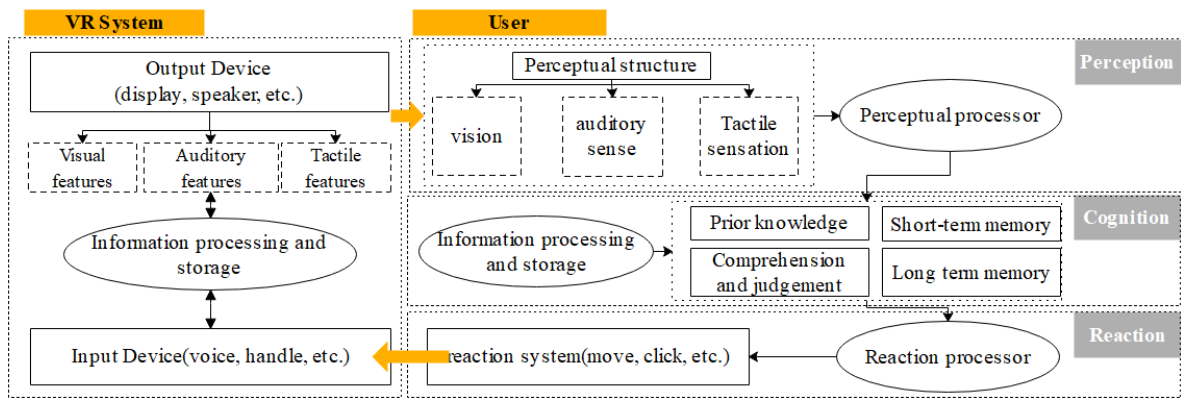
VR System

Output Device
(display, speaker, etc.)

Visual features

Auditory features

Tactile features

Information processing and storage

Input Device(voice, handle, etc.)

User

Perceptual structure

vision

auditory sense

Tactile sensation

Perceptual processor

Perception

Information processing and storage

Prior knowledge

Short-term memory

Comprehension and judgement

Long term memory

Cognition

reaction system(move, click, etc.)

Reaction processor

Reaction